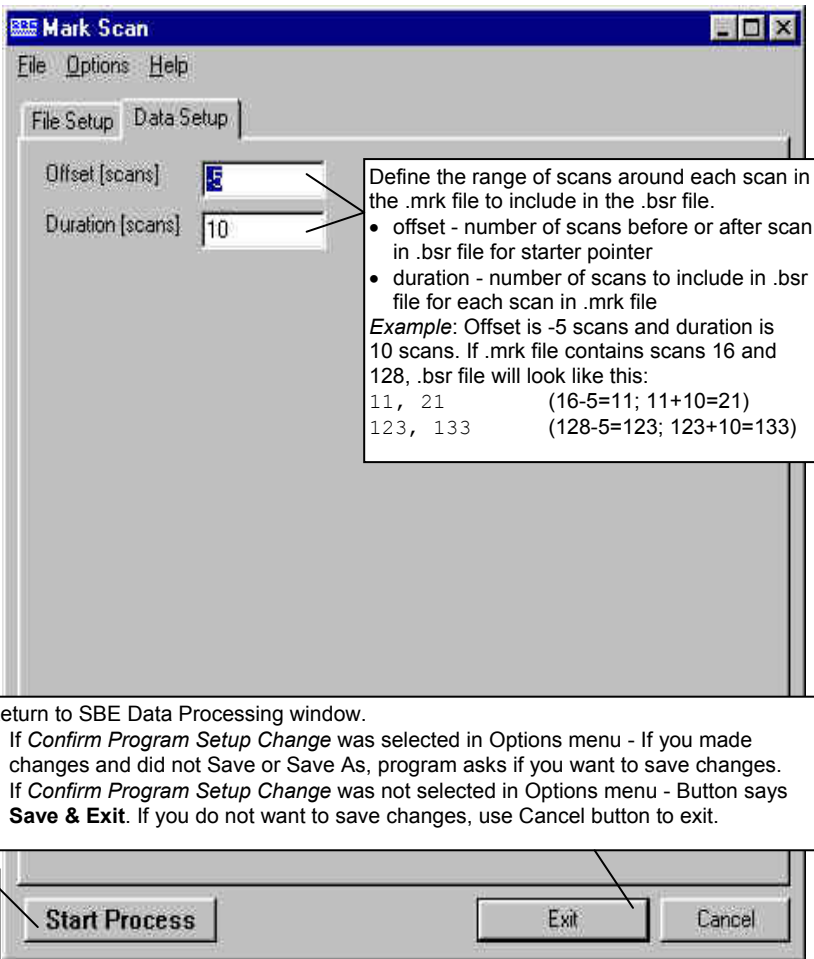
Mark Scan

File Options Help

File Setup Data Setup

Offset [scans] -5

Duration [scans] 10

Define the range of scans around each scan in the .mrk file to include in the .bsr file.
• offset - number of scans before or after scan in .bsr file for starter pointer
• duration - number of scans to include in .bsr file for each scan in .mrk file
*Example*: Offset is -5 scans and duration is 10 scans. If .mrk file contains scans 16 and 128, .bsr file will look like this:
11, 21 (16-5=11; 11+10=21)
123, 133 (128-5=123; 123+10=133)

eturn to SBE Data Processing window.
If *Confirm Program Setup Change* was selected in Options menu - If you made changes and did not Save or Save As, program asks if you want to save changes.
If *Confirm Program Setup Change* was not selected in Options menu - Button says **Save & Exit**. If you do not want to save changes, use Cancel button to exit.

Start Process

Exit

Cancel